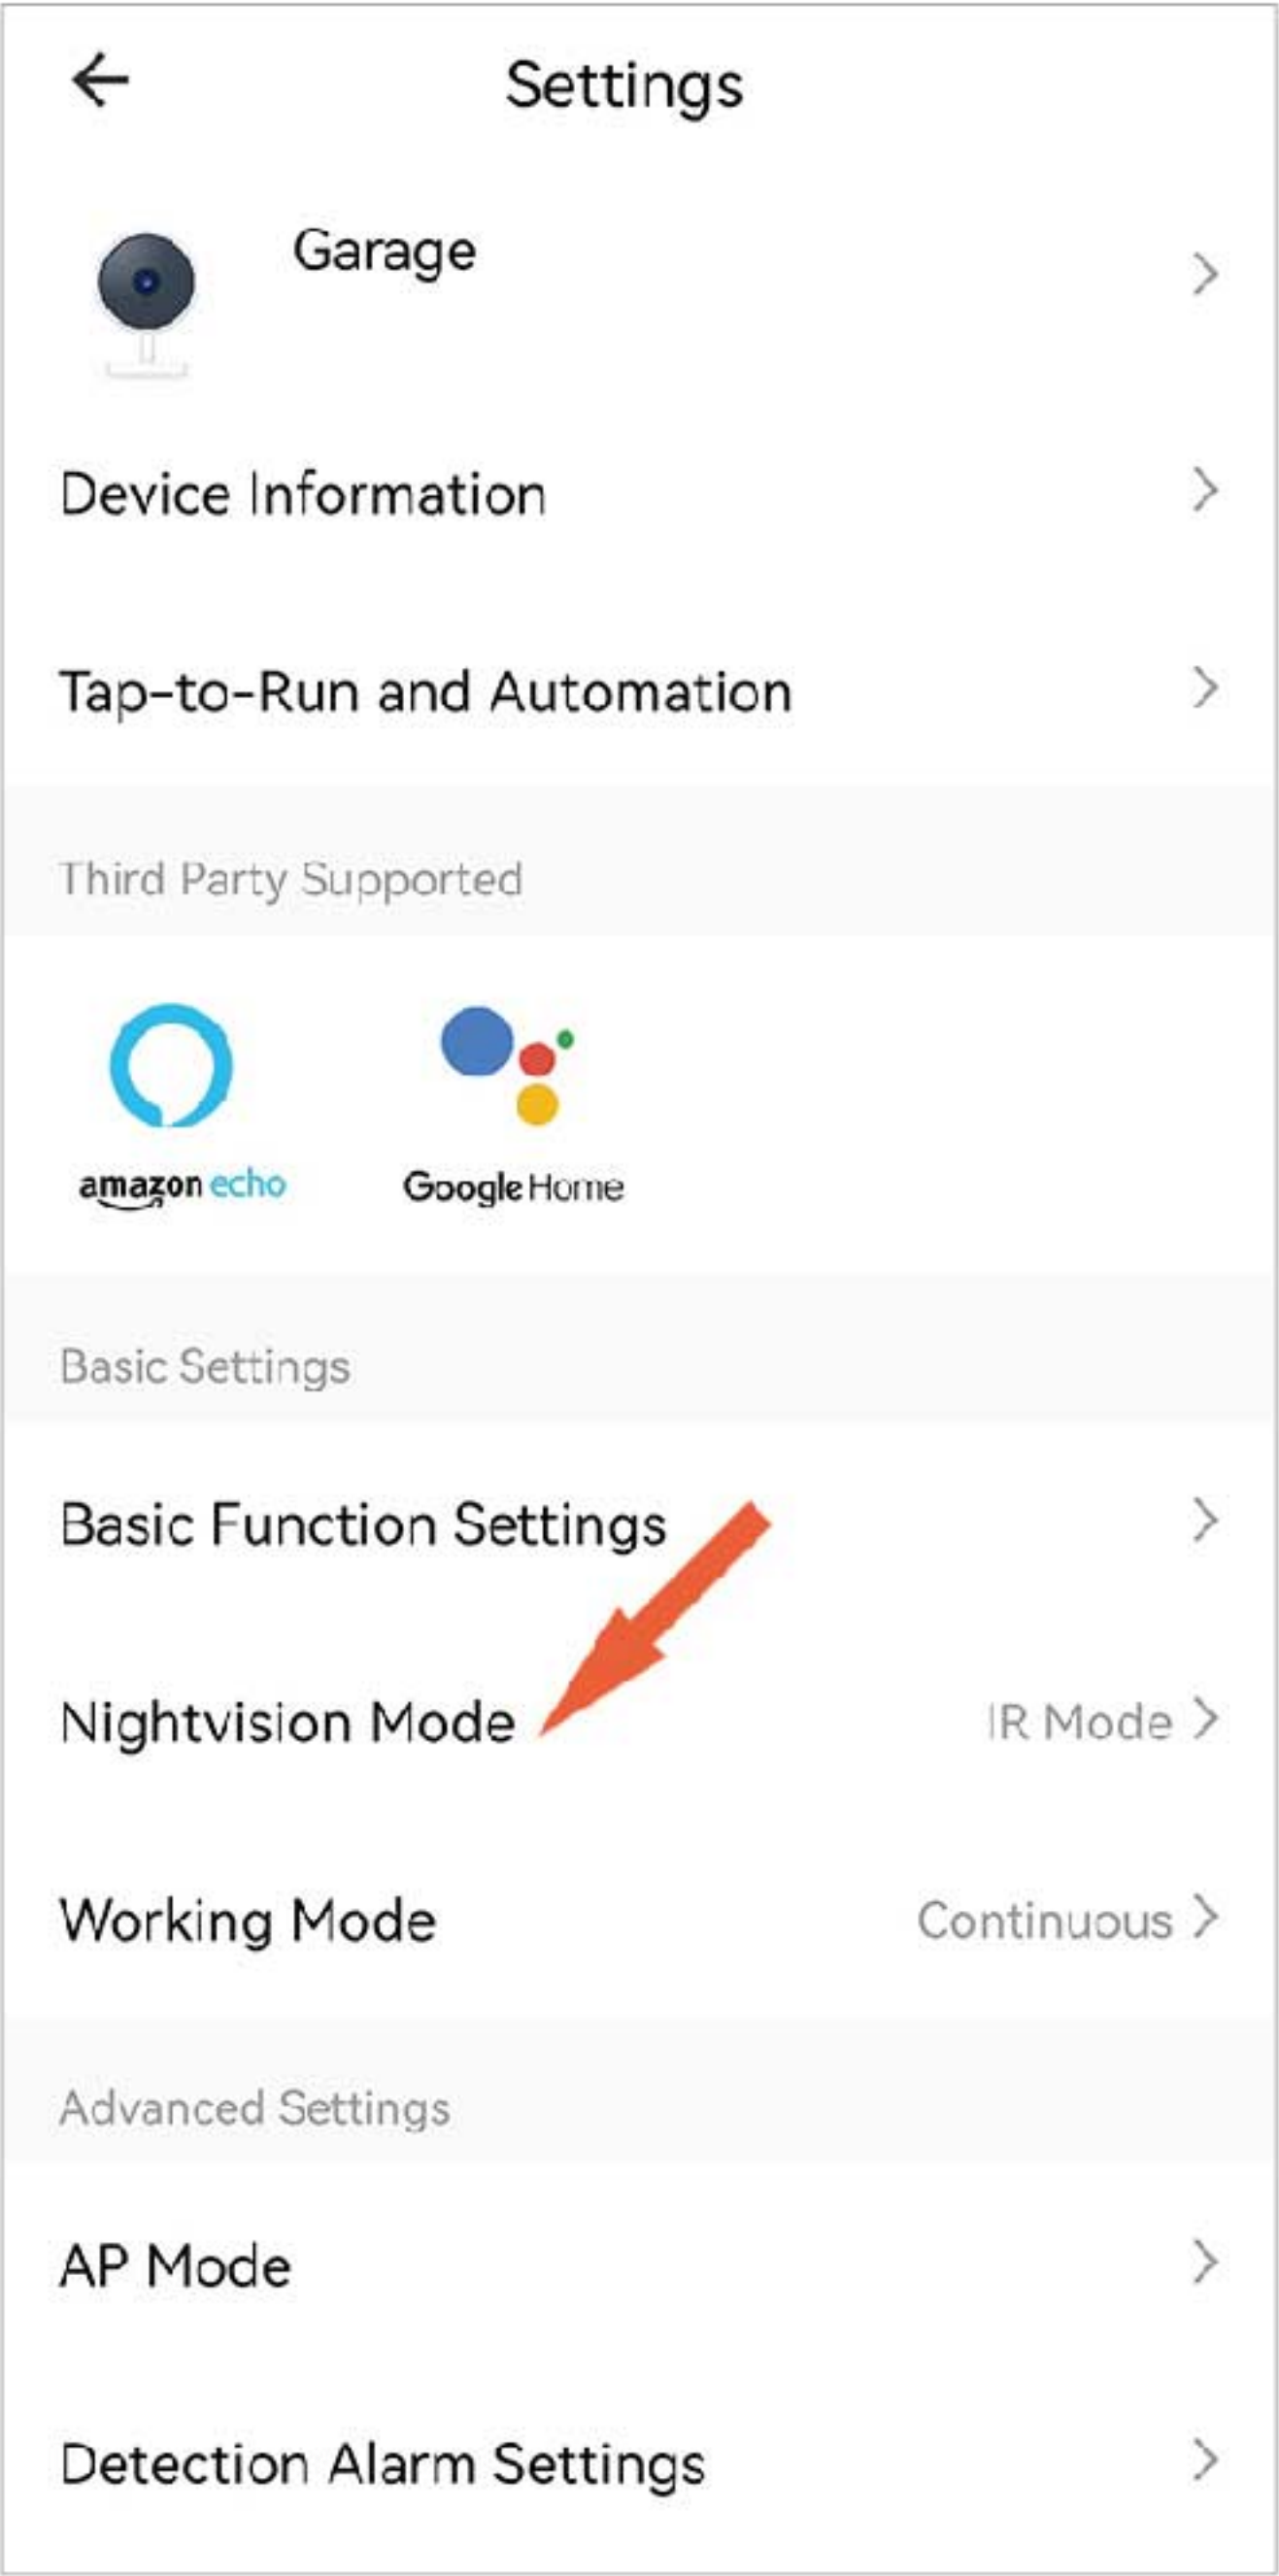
Settings

Garage

Device Information

Tap-to-Run and Automation

Third Party Supported

amazon echo

Google Home

Basic Settings

Basic Function Settings

Nightvision Mode IR Mode

Working Mode Continuous

Advanced Settings

AP Mode

Detection Alarm Settings